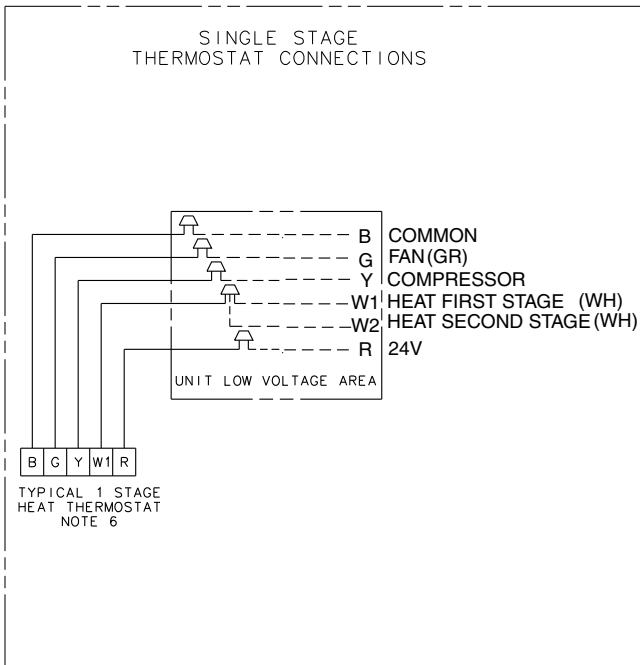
SINGLE STAGE
THERMOSTAT CONNECTIONS

B COMMON
G FAN (GR)
Y COMPRESSOR
W1 HEAT FIRST STAGE (WH)
W2 HEAT SECOND STAGE (WH)
R 24V

UNIT LOW VOLTAGE AREA

| B | G | Y | W1 | R |
|---|---|---|---|---|

TYPICAL 1 STAGE
HEAT THERMOSTAT
NOTE 6